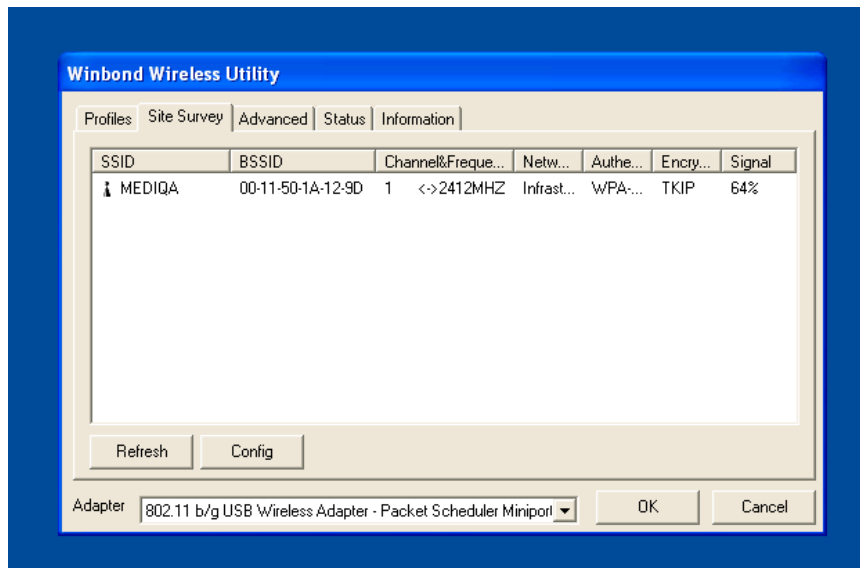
Winbond Wireless Utility

Profiles | Site Survey | Advanced | Status | Information

| SSID | BSSID | Channel&Freque... | Netw... | Authe... | Encry... | Signal |
|---|---|---|---|---|---|---|
| MEDIQA | 00-11-50-1A-12-9D | 1 <->2412MHZ | Infrast... | WPA-... | TKIP | 64% |

Refresh
Config

Adapter 802.11 b/g USB Wireless Adapter - Packet Scheduler Miniport

OK
Cancel